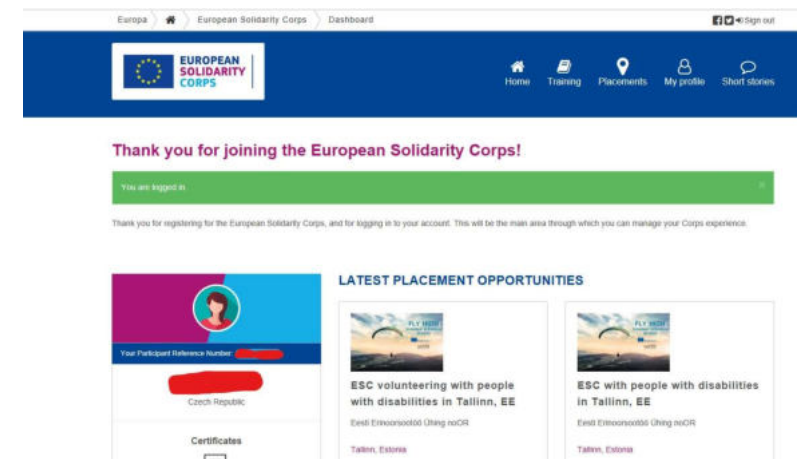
Europa | European Solidarity Corps | Dashboard

Sign out

EUROPEAN SOLIDARITY CORPS

Home Training Placements My profile Short stories

Thank you for joining the European Solidarity Corps!

You are logged in.

×

Thank you for registering for the European Solidarity Corps, and for logging in to your account. This will be the main area through which you can manage your Corps experience.

Your Participant Reference Number: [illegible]

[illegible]

Czech Republic

Certificates

LATEST PLACEMENT OPPORTUNITIES

FLY HIGH

ESC volunteering with people with disabilities in Tallinn, EE

Eesti Erinoorsootöö Ühing noOR

Tallinn, Estonia

FLY HIGH

ESC with people with disabilities in Tallinn, EE

Eesti Erinoorsootöö Ühing noOR

Tallinn, Estonia